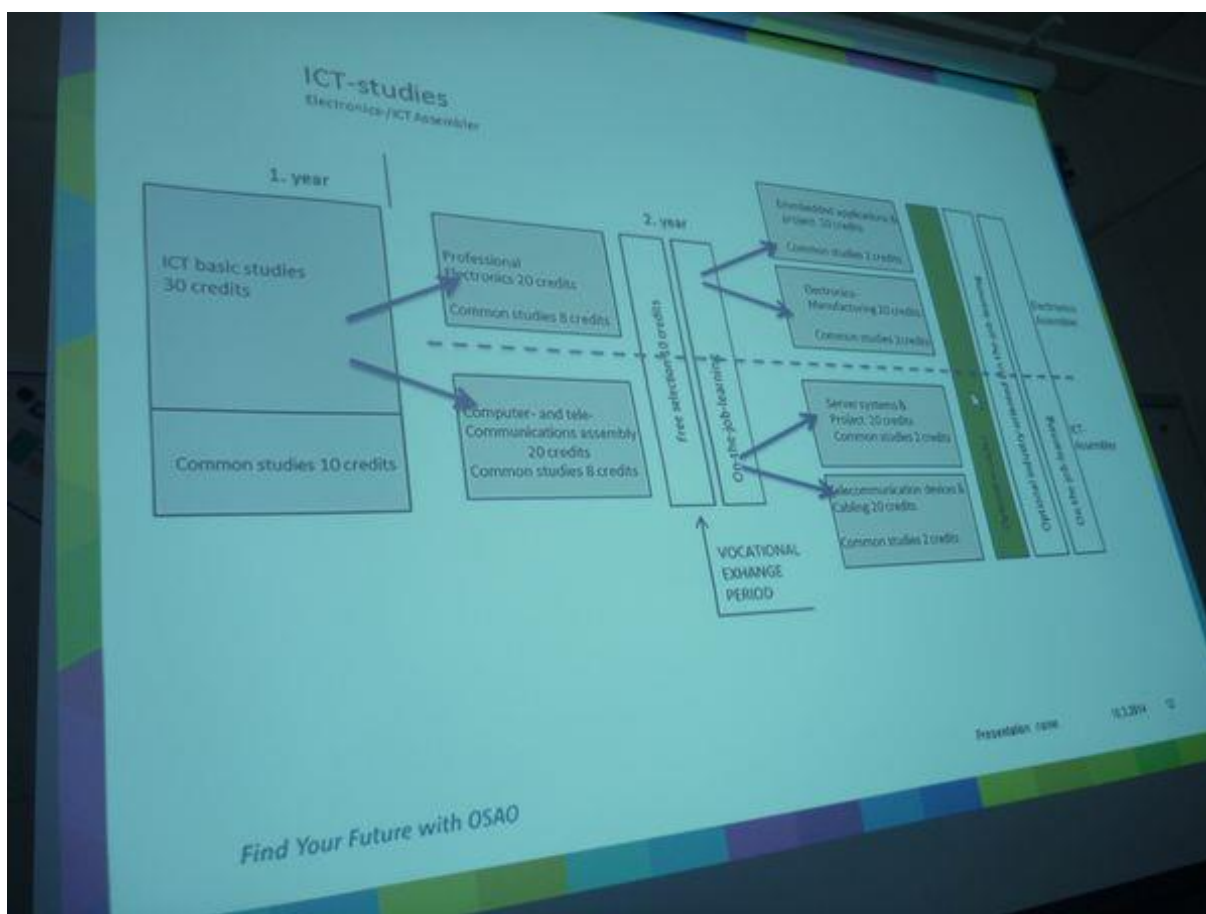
ICT-studies
Electronics-/ICT Assembler

1. year

ICT basic studies
30 credits

Common studies 10 credits

Professional Electronics 20 credits

Common studies 8 credits

Computer- and tele-Communications assembly 20 credits
Common studies 8 credits

2. year

Free selection 10 credits

On-the-job-learning

VOCATIONAL EXHANGE PERIOD

Embedded applications & project 20 credits
Common studies 2 credits

Electronics Manufacturing 20 credits
Common studies 2 credits

Server systems & Project 20 credits
Common studies 2 credits

Telecommunication devices & Cabling 20 credits
Common studies 2 credits

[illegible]

Optional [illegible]

Electronics Assembler

ICT-Assembler

On-the-job-learning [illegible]

Presentation name 10.3.2014 12

Find Your Future with OSAO